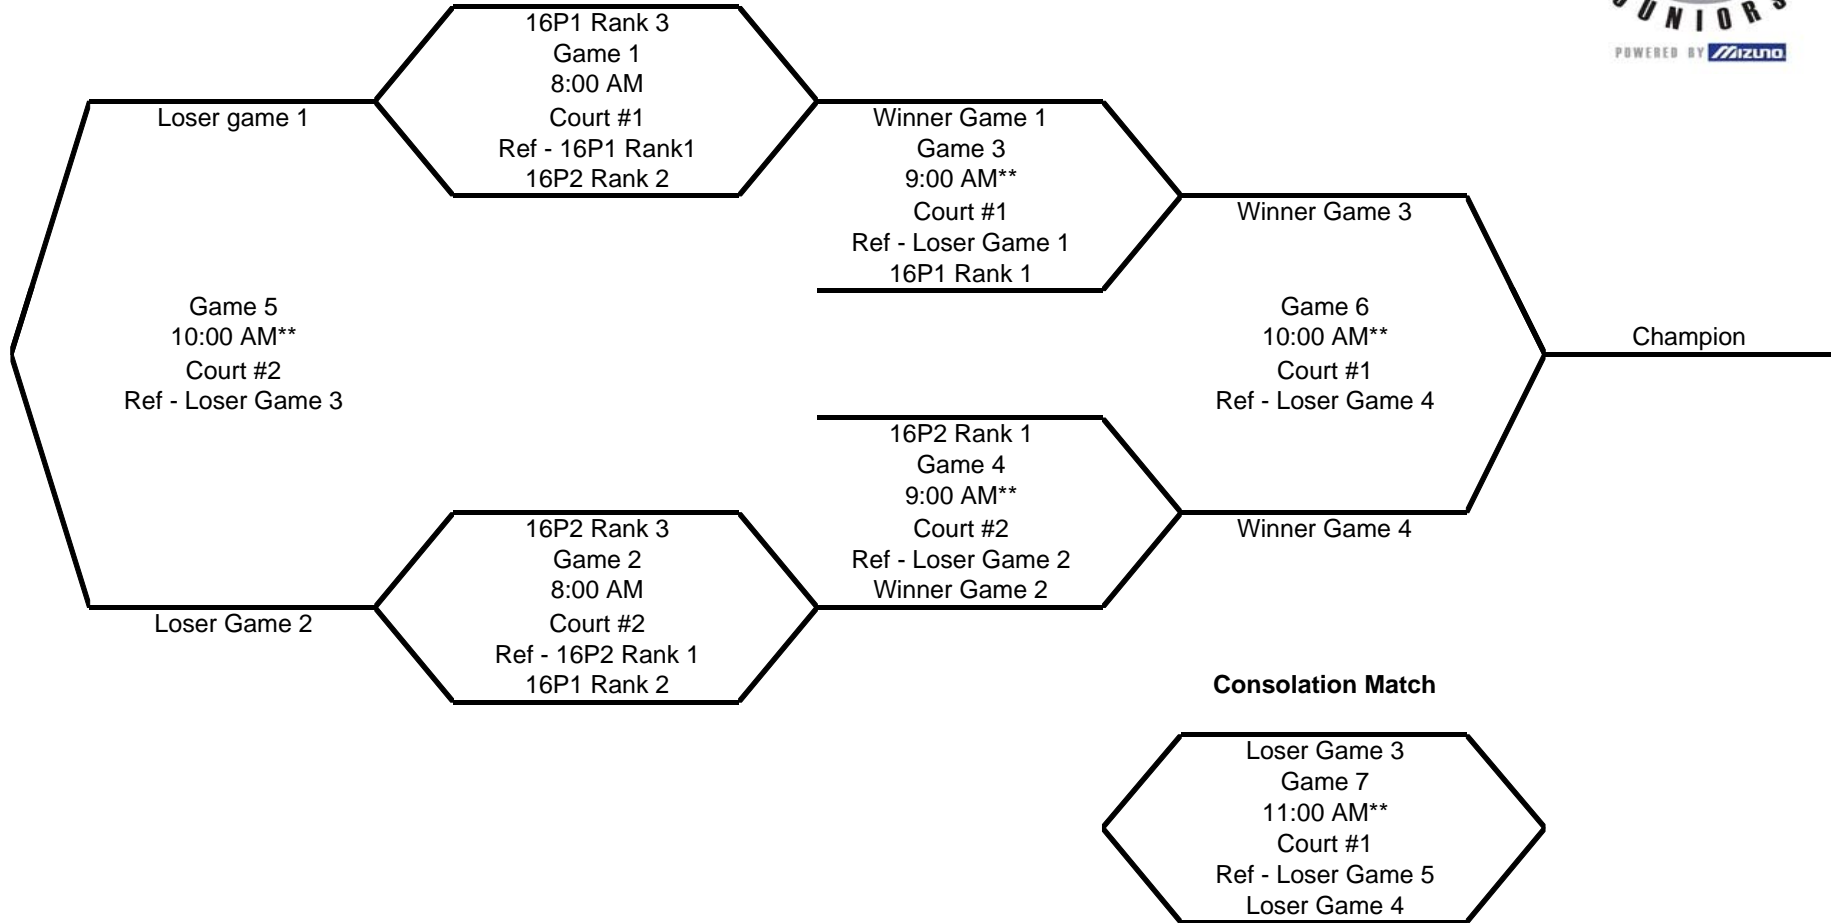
UNIORS
POWERED BY Mizuno

16P1 Rank 3
Game 1
8:00 AM
Court #1
Ref - 16P1 Rank1
16P2 Rank 2

Loser game 1

Winner Game 1
Game 3
9:00 AM**
Court #1
Ref - Loser Game 1
16P1 Rank 1

Winner Game 3

Game 5
10:00 AM**
Court #2
Ref - Loser Game 3

Game 6
10:00 AM**
Court #1
Ref - Loser Game 4

Champion

16P2 Rank 1
Game 4
9:00 AM**
Court #2
Ref - Loser Game 2
Winner Game 2

Winner Game 4

16P2 Rank 3
Game 2
8:00 AM
Court #2
Ref - 16P2 Rank 1
16P1 Rank 2

Loser Game 2

**Consolation Match**

Loser Game 3
Game 7
11:00 AM**
Court #1
Ref - Loser Game 5
Loser Game 4